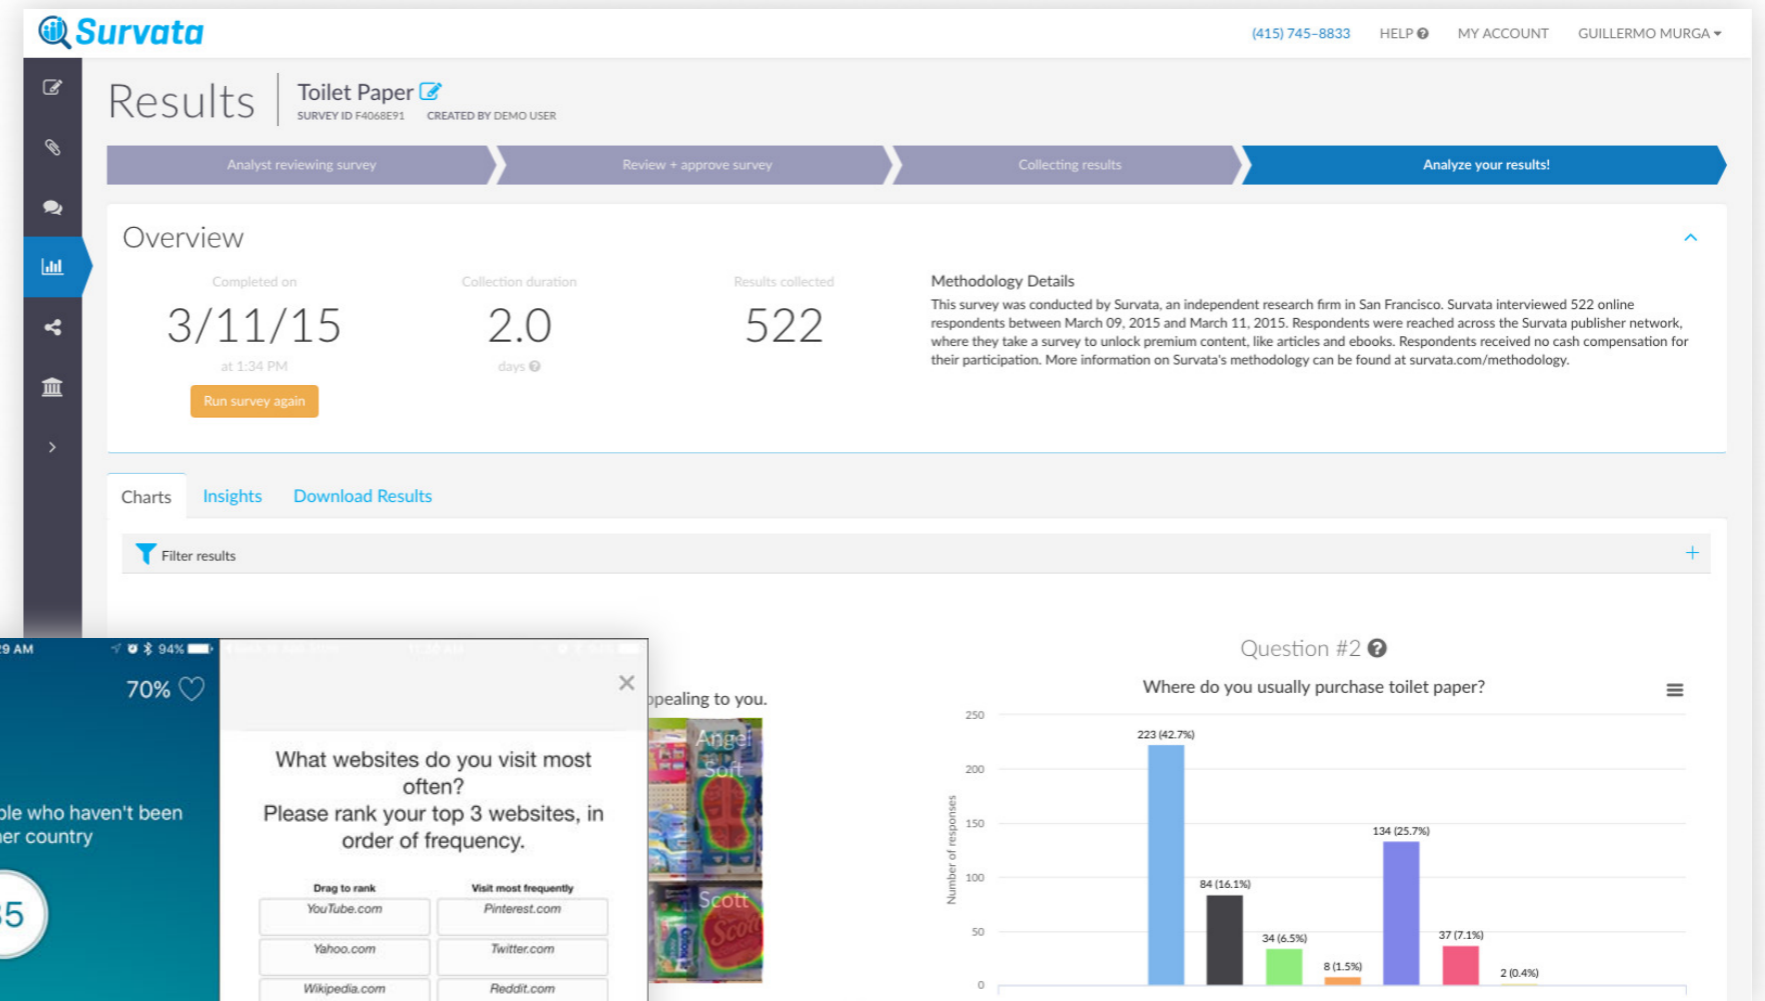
Survata

(415) 745-8833 HELP MY ACCOUNT GUILLERMO MURGA

Results

Toilet Paper
SURVEY ID F4068E91 CREATED BY DEMO USER

Analyst reviewing survey
Review + approve survey
Collecting results
Analyze your results!

Overview

Completed on
3/11/15
at 1:34 PM
Run survey again

Collection duration
2.0
days

Results collected
522

Methodology Details
This survey was conducted by Survata, an independent research firm in San Francisco. Survata interviewed 522 online respondents between March 09, 2015 and March 11, 2015. Respondents were reached across the Survata publisher network, where they take a survey to unlock premium content, like articles and ebooks. Respondents received no cash compensation for their participation. More information on Survata's methodology can be found at survata.com/methodology.

Charts Insights Download Results

Filter results

9 AM 94%
70%
ple who haven't been
her country
5

What websites do you visit most often?
Please rank your top 3 websites, in order of frequency.

| Drag to rank | Visit most frequently |
|---|---|
| YouTube.com | Pinterest.com |
| Yahoo.com | Twitter.com |
| Wikipedia.com | Reddit.com |

ppealing to you.

Angel Soft
Scott

Question #2
Where do you usually purchase toilet paper?

250
200
150
100
50
0
Number of responses

223 (42.7%)
84 (16.1%)
34 (6.5%)
8 (1.5%)
134 (25.7%)
37 (7.1%)
2 (0.4%)